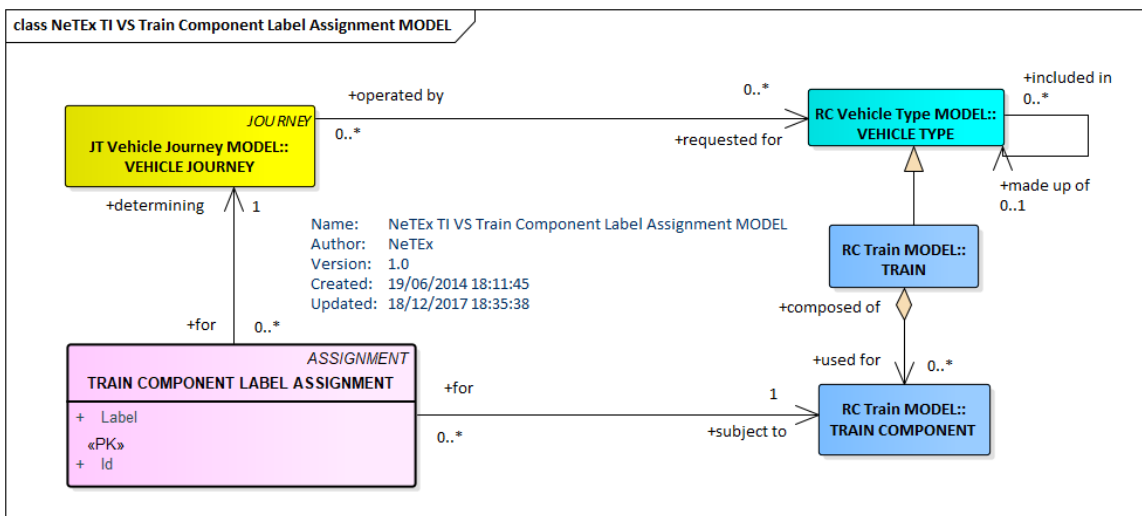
class NeTEx TI VS Train Component Label Assignment MODEL

JOURNEY
JT Vehicle Journey MODEL::
VEHICLE JOURNEY

+operated by
0..*
0..*
+requested for

RC Vehicle Type MODEL::
VEHICLE TYPE

+included in
0..*
+made up of
0..1

+determining
1

Name: NeTEx TI VS Train Component Label Assignment MODEL
Author: NeTEx
Version: 1.0
Created: 19/06/2014 18:11:45
Updated: 18/12/2017 18:35:38

RC Train MODEL::
TRAIN

+composed of
+used for
0..*

+for
0..*

ASSIGNMENT
TRAIN COMPONENT LABEL ASSIGNMENT
+ Label
«PK»
+ Id

+for
1
0..*
+subject to

RC Train MODEL::
TRAIN COMPONENT